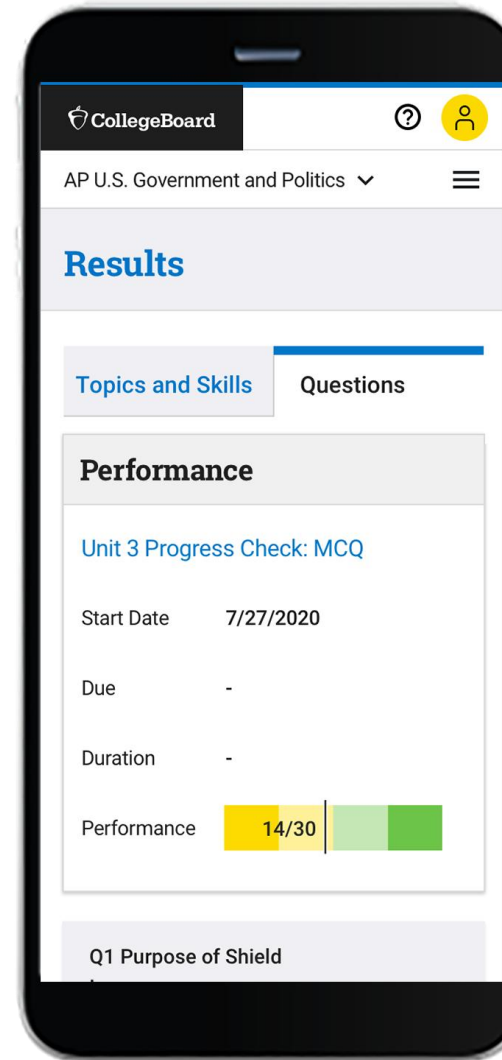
CollegeBoard

AP U.S. Government and Politics

Results

Topics and Skills

Questions

Performance

Unit 3 Progress Check: MCQ

Start Date 7/27/2020

Due -

Duration -

Performance 14/30

Q1 Purpose of Shield